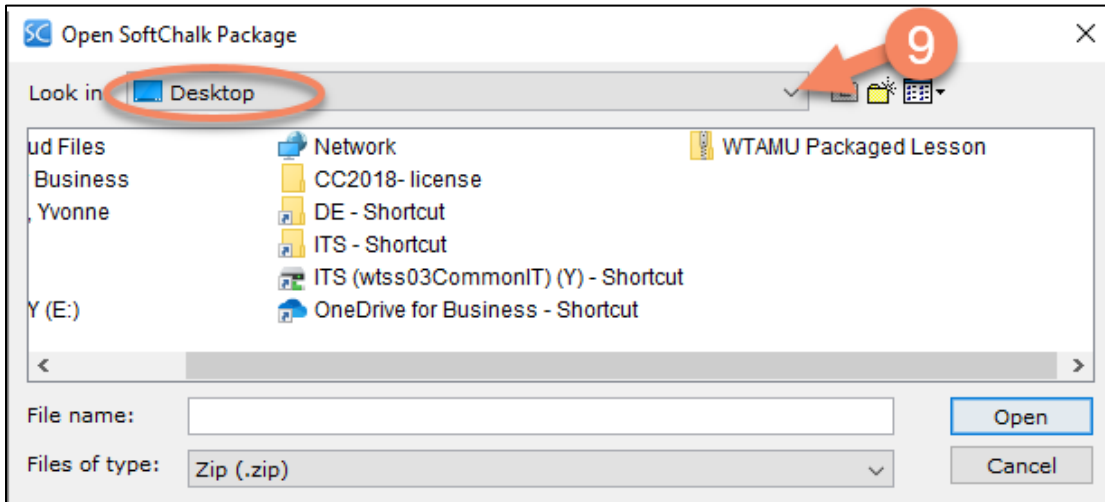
SC Open SoftChalk Package

9

Look in: Desktop

ud Files
Business
, Yvonne

Y (E:)

Network
CC2018- license
DE - Shortcut
ITS - Shortcut
ITS (wtss03CommonIT) (Y) - Shortcut
OneDrive for Business - Shortcut

WTAMU Packaged Lesson

File name:
Files of type: Zip (.zip)

Open
Cancel